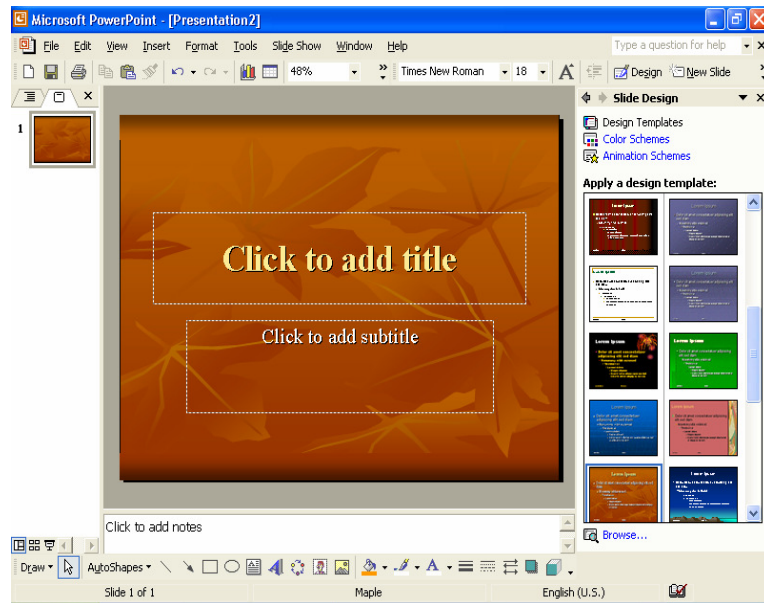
Microsoft PowerPoint - [Presentation2]

File Edit View Insert Format Tools Slide Show Window Help

Type a question for help

48%

Times New Roman

18

Design

New Slide

1

Click to add title

Click to add subtitle

Click to add notes

Slide Design

Design Templates

Color Schemes

Animation Schemes

Apply a design template:

Browse...

Draw

AutoShapes

Slide 1 of 1

Maple

English (U.S.)